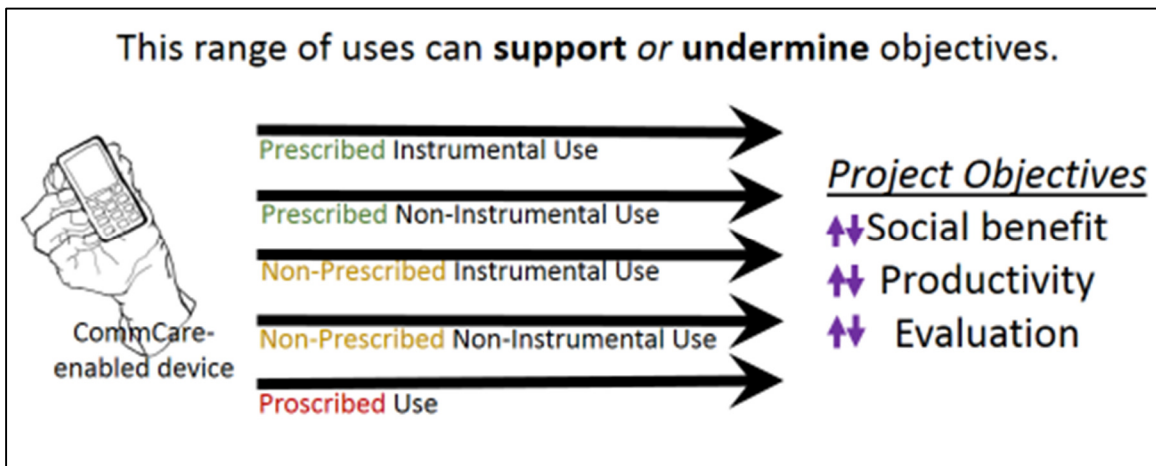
This range of uses can **support** *or* **undermine** objectives.

CommCare-enabled device

Prescribed Instrumental Use

Prescribed Non-Instrumental Use

Non-Prescribed Instrumental Use

Non-Prescribed Non-Instrumental Use

Proscribed Use

*Project Objectives*

↑↓Social benefit

↑↓ Productivity

↑↓ Evaluation